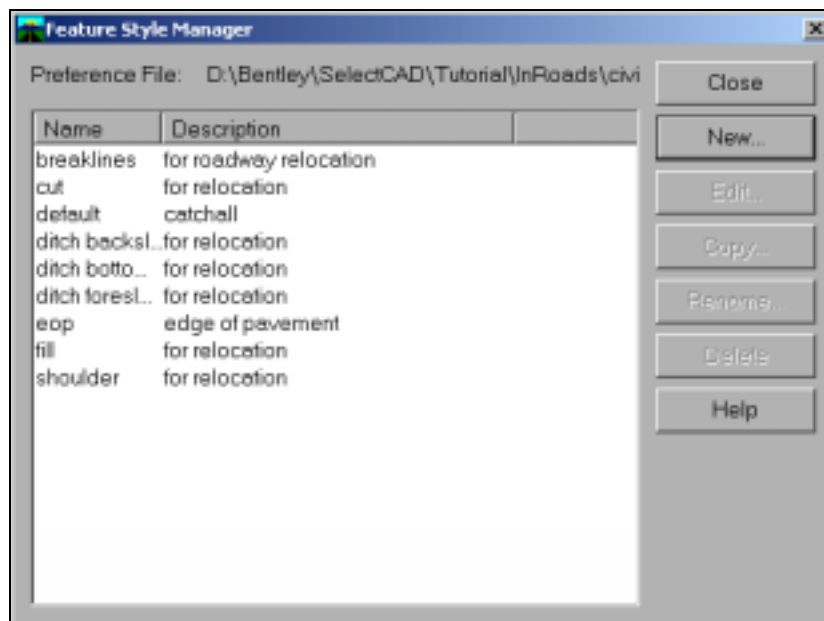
Feature Style Manager

Preference File: D:\Bentley\SelectCAD\Tutorial\InRoads\civi

| Name | Description |
|---|---|
| breaklines | for roadway relocation |
| cut | for relocation |
| default | catchall |
| ditch backsl... | for relocation |
| ditch botto... | for relocation |
| ditch foresl... | for relocation |
| eop | edge of pavement |
| fill | for relocation |
| shoulder | for relocation |

Close
New...
Edit...
Copy...
Rename...
Delete
Help